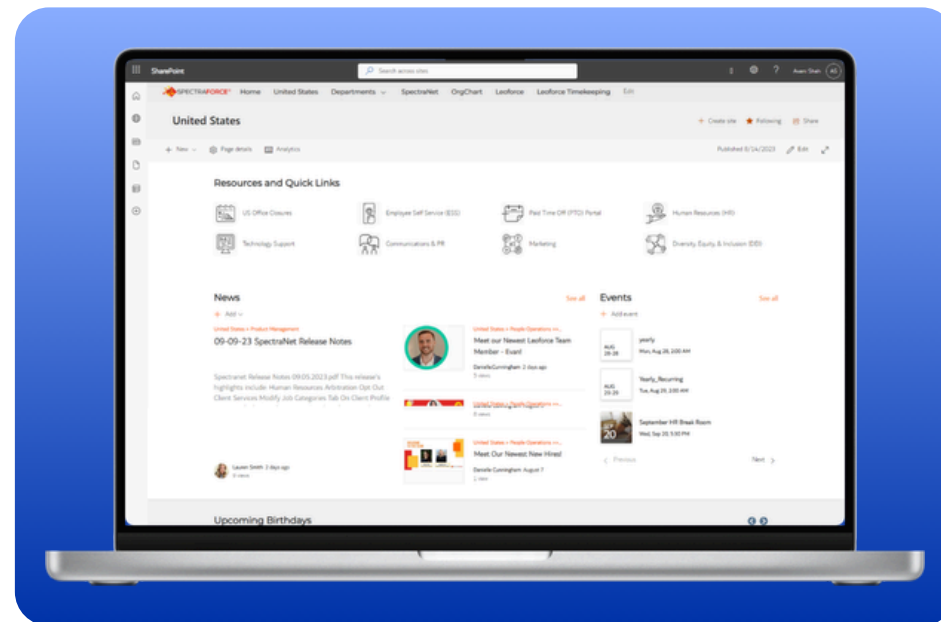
SharePoint

Search across sites

Avani Shah AS

SPECTRAFORCE Home United States Departments SpectraNet OrgChart Leoforce Leoforce Timekeeping Edit

United States

+ Create site ★ Following Share

+ New Page details Analytics

Published 8/14/2023 Edit

Resources and Quick Links

US Office Closures
Employee Self Service (ESS)
Paid Time Off (PTO) Portal
Human Resources (HR)
Technology Support
Communications & PR
Marketing
Diversity, Equity, & Inclusion (DEI)

News
See all
+ Add

United States > Product Management
09-09-23 SpectraNet Release Notes

Spectranet Release Notes 09.05.2023.pdf This release's highlights include: Human Resources Arbitration Opt Out Client Services Modify Job Categories Tab On Client Profile

Lauren Smith 2 days ago
8 views

United States > People Operations in...
Meet our Newest Leoforce Team Member - Evart
Danielle Cunningham 2 days ago
5 views

United States > People Operations in...
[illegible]

United States > People Operations in...
Meet Our Newest New Hires!
Danielle Cunningham August 7
2 views

Events
See all
+ Add event

AUG 28-28
yearly
Mon, Aug 28, 2:00 AM

AUG 29-29
Yearly_Recurring
Tue, Aug 29, 2:00 AM

SEP 20
September HR Break Room
Wed, Sep 20, 5:30 PM

Previous
Next

Upcoming Birthdays